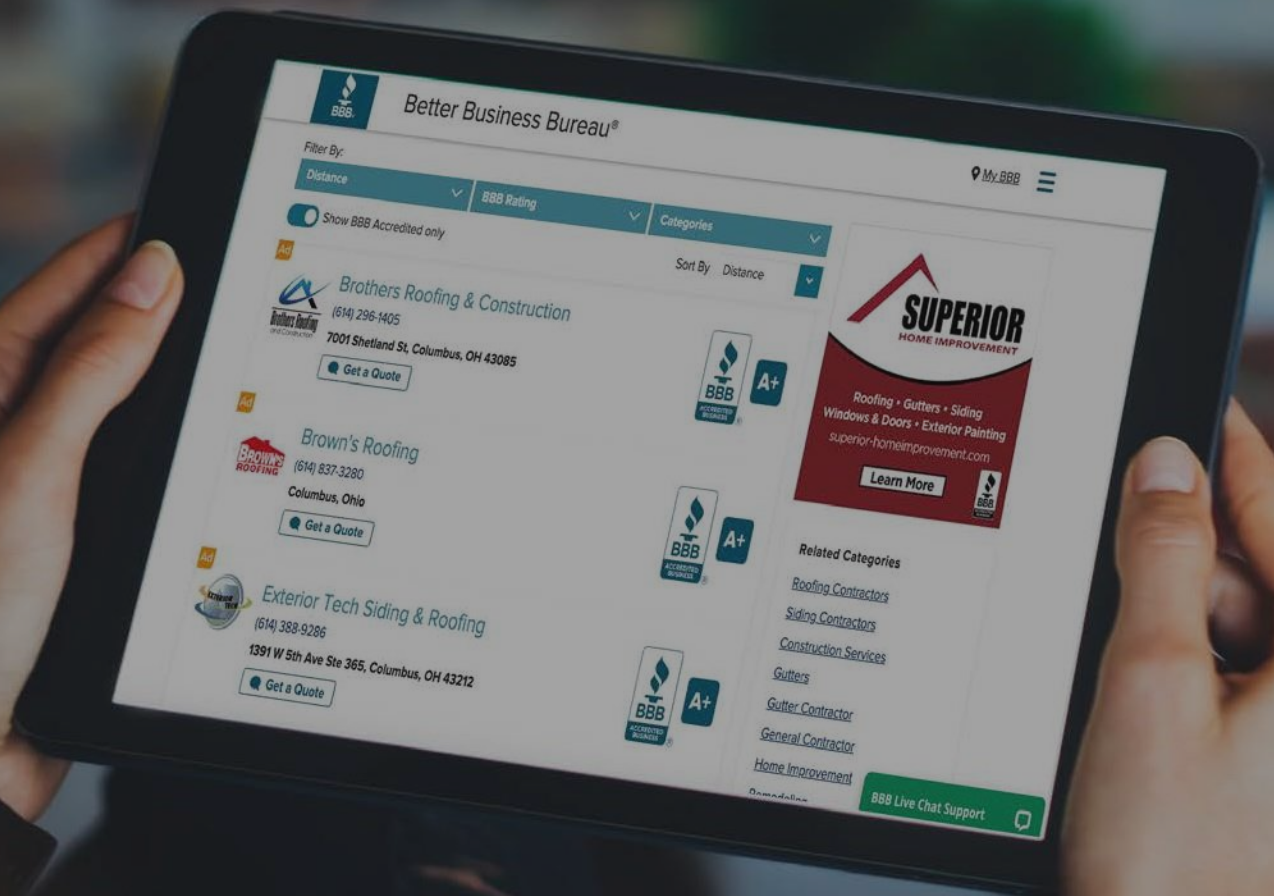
BBB

Better Business Bureau®

Filter By:

Distance

BBB Rating

Categories

My BBB

Show BBB Accredited only

Ad

Sort By Distance

Brothers Roofing

Brothers Roofing & Construction

(614) 296-1405

7001 Shetland St, Columbus, OH 43085

Get a Quote

BBB ACCREDITED BUSINESS

A+

Ad

BROWN'S ROOFING

Brown's Roofing

(614) 837-3280

Columbus, Ohio

Get a Quote

BBB ACCREDITED BUSINESS

A+

Ad

Exterior Tech Siding & Roofing

(614) 388-9286

1391 W 5th Ave Ste 365, Columbus, OH 43212

Get a Quote

BBB ACCREDITED BUSINESS

A+

SUPERIOR

HOME IMPROVEMENT

Roofing • Gutters • Siding

Windows & Doors • Exterior Painting

superior-homeimprovement.com

Learn More

BBB

Related Categories

Roofing Contractors

Siding Contractors

Construction Services

Gutters

Gutter Contractor

General Contractor

Home Improvement

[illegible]

BBB Live Chat Support